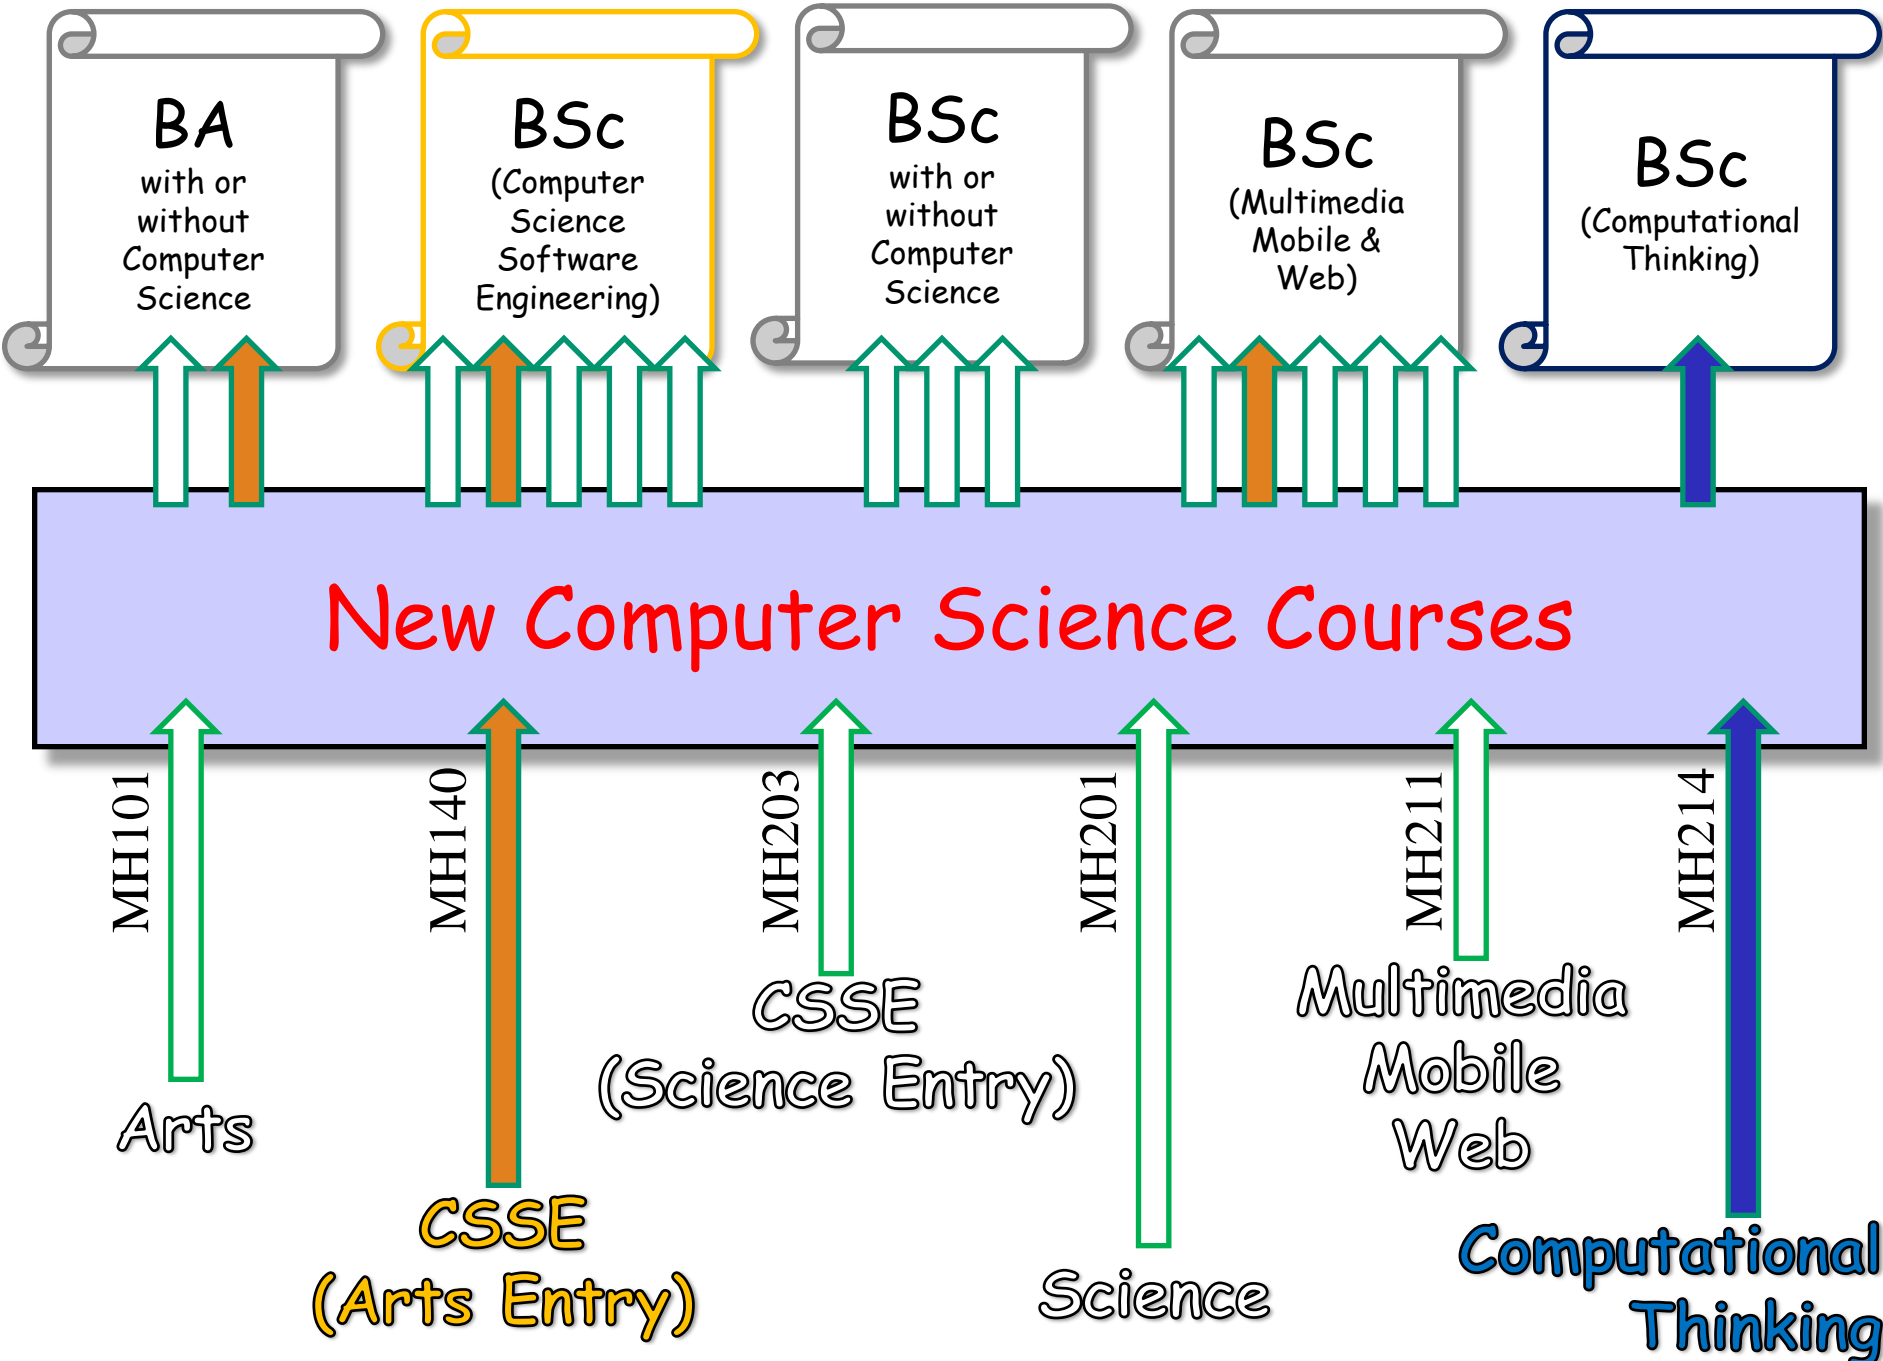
BA
with or without Computer Science

BSc
(Computer Science Software Engineering)

BSc
with or without Computer Science

BSc
(Multimedia Mobile & Web)

BSc
(Computational Thinking)

New Computer Science Courses

MH101
Arts

MH140
CSSE
(Arts Entry)

MH203
CSSE
(Science Entry)

MH201
Science

MH211
Multimedia
Mobile
Web

MH214
Computational
Thinking